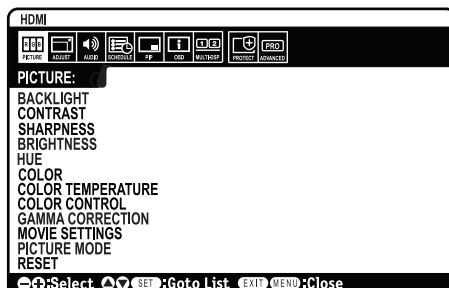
HDMI

PICTURE ADJUST AUDIO SCHEDULE PIP OSD MULTI-DISP PROTECT ADVANCED

PRO

PICTURE:

BACKLIGHT
CONTRAST
SHARPNESS
BRIGHTNESS
HUE
COLOR
COLOR TEMPERATURE
COLOR CONTROL
GAMMA CORRECTION
MOVIE SETTINGS
PICTURE MODE
RESET

:Select SET :Goto List EXIT MENU :Close